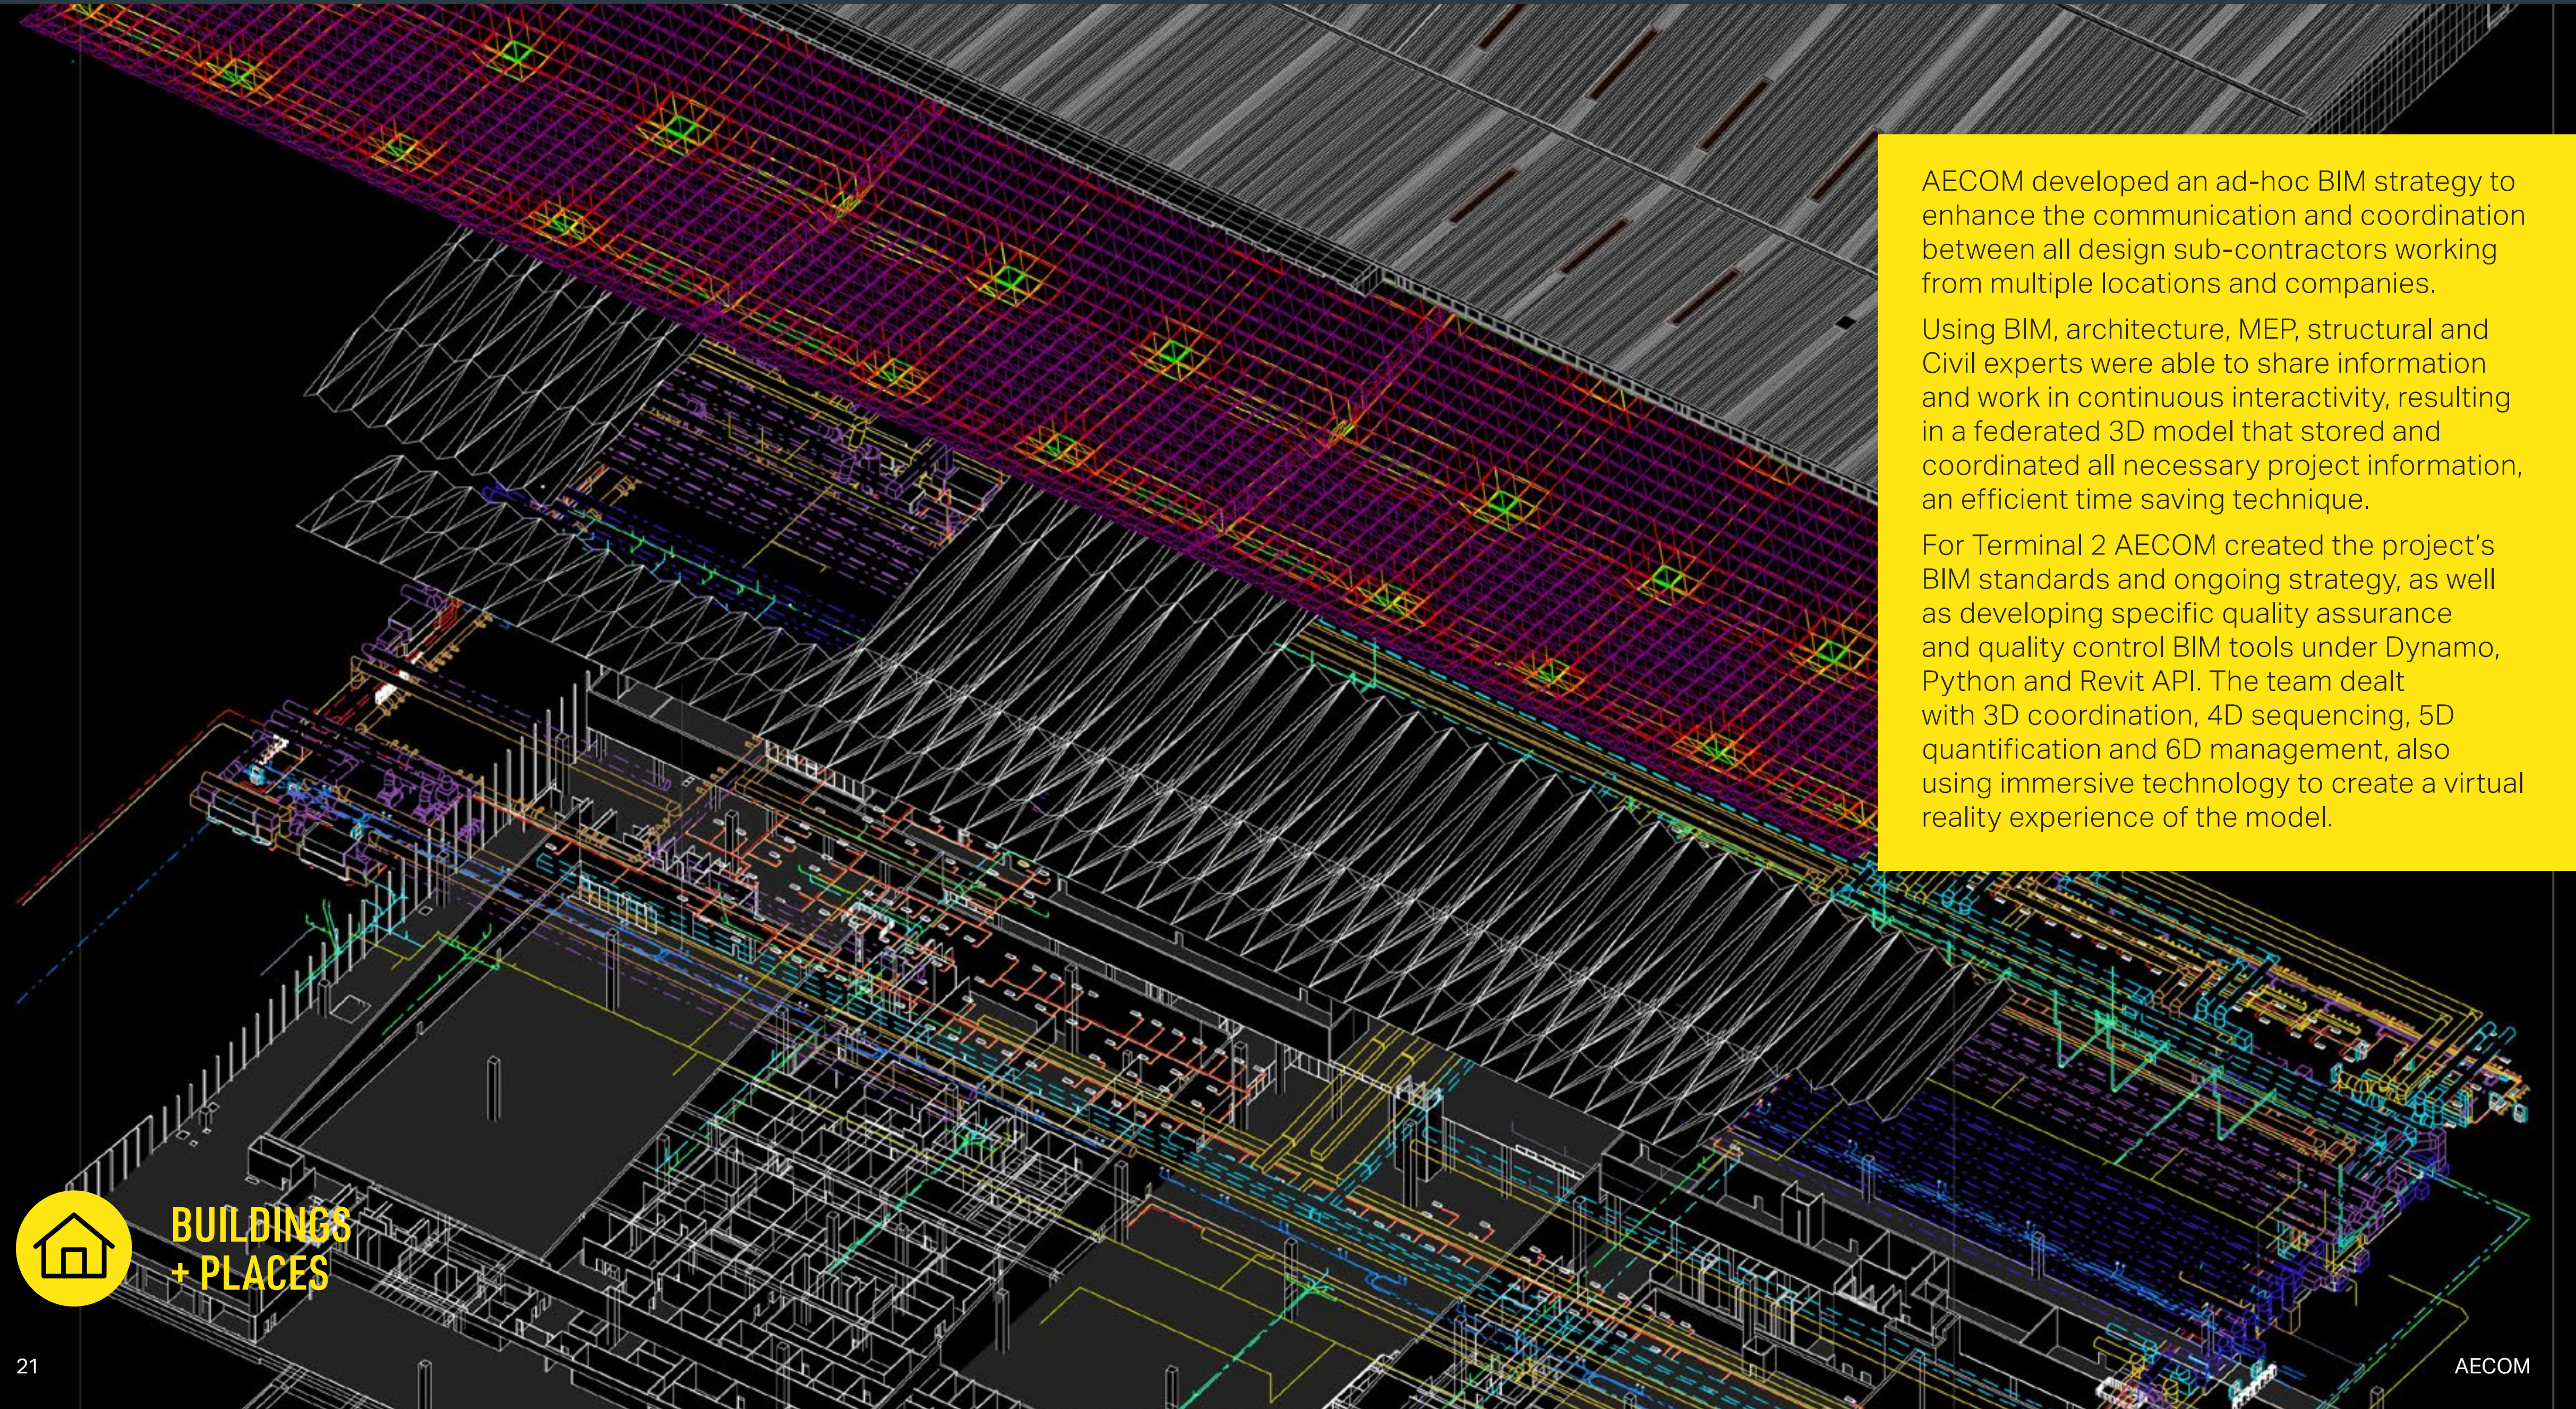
AECOM developed an ad-hoc BIM strategy to enhance the communication and coordination between all design sub-contractors working from multiple locations and companies.

Using BIM, architecture, MEP, structural and Civil experts were able to share information and work in continuous interactivity, resulting in a federated 3D model that stored and coordinated all necessary project information, an efficient time saving technique.

For Terminal 2 AECOM created the project's BIM standards and ongoing strategy, as well as developing specific quality assurance and quality control BIM tools under Dynamo, Python and Revit API. The team dealt with 3D coordination, 4D sequencing, 5D quantification and 6D management, also using immersive technology to create a virtual reality experience of the model.

BUILDINGS + PLACES

21

AECOM